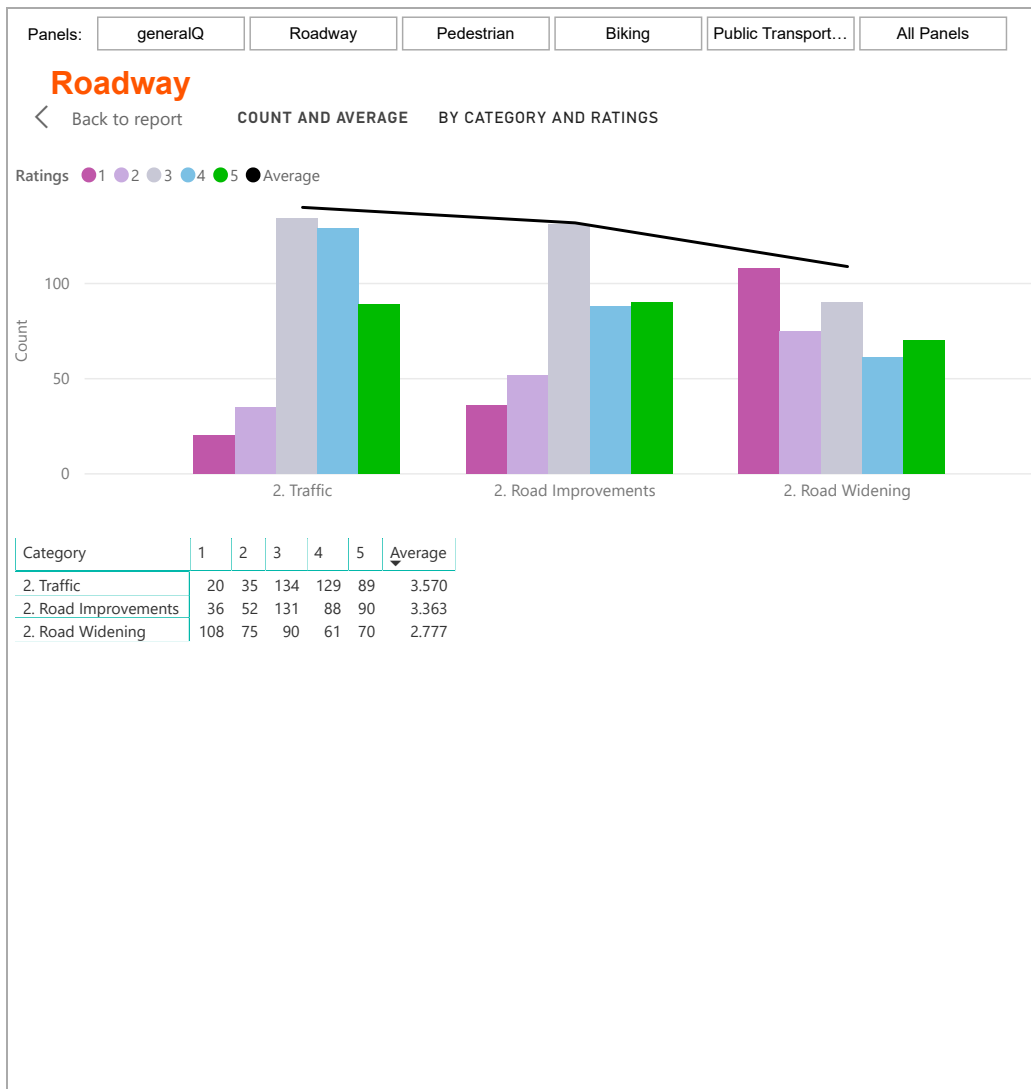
Panels: generalQ Roadway Pedestrian Biking Public Transport… All Panels

Roadway

Back to report

COUNT AND AVERAGE BY CATEGORY AND RATINGS

Ratings 1 2 3 4 5 Average

100

50

0

Count

2. Traffic 2. Road Improvements 2. Road Widening

| Category | 1 | 2 | 3 | 4 | 5 | Average |
|---|---|---|---|---|---|---|
| 2. Traffic | 20 | 35 | 134 | 129 | 89 | 3.570 |
| 2. Road Improvements | 36 | 52 | 131 | 88 | 90 | 3.363 |
| 2. Road Widening | 108 | 75 | 90 | 61 | 70 | 2.777 |